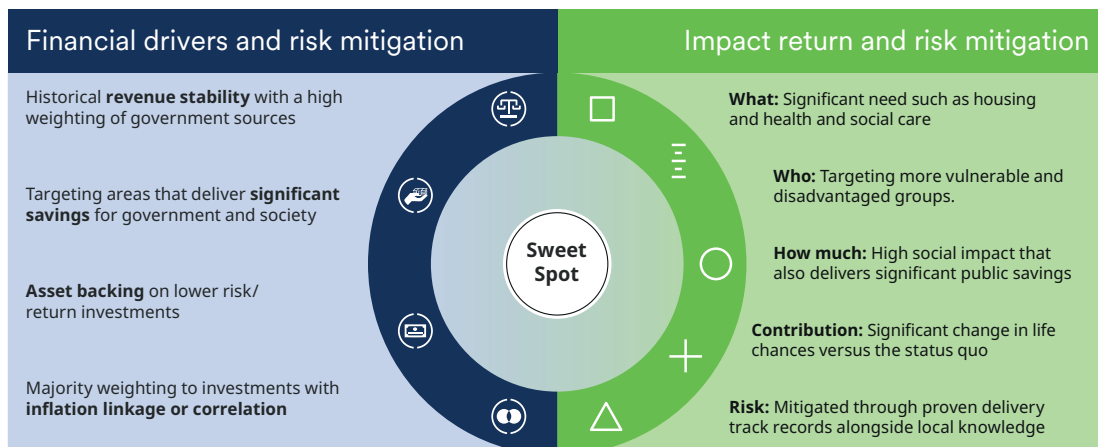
Financial drivers and risk mitigation

Historical **revenue stability** with a high weighting of government sources

Targeting areas that deliver **significant savings** for government and society

**Asset backing** on lower risk/ return investments

Majority weighting to investments with **inflation linkage or correlation**

Sweet Spot

Impact return and risk mitigation

**What:** Significant need such as housing and health and social care

**Who:** Targeting more vulnerable and disadvantaged groups.

**How much:** High social impact that also delivers significant public savings

**Contribution:** Significant change in life chances versus the status quo

**Risk:** Mitigated through proven delivery track records alongside local knowledge